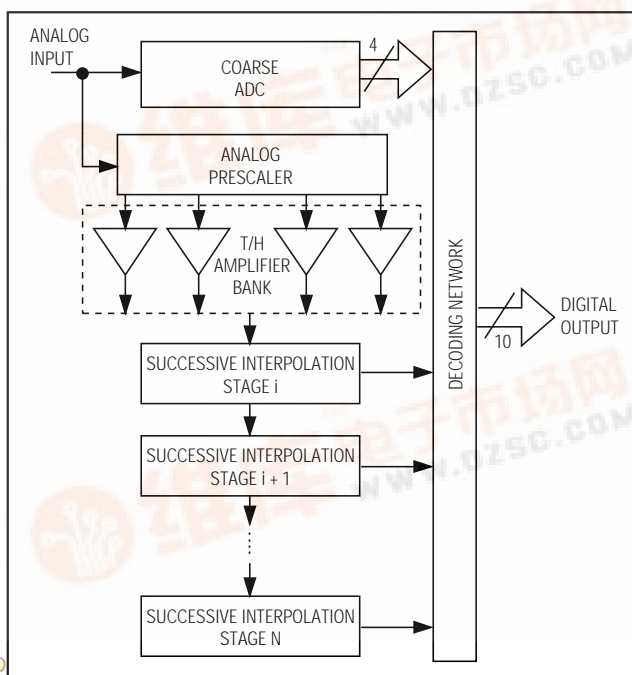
ANALOG INPUT

COARSE ADC

4

ANALOG PRESCALER

T/H AMPLIFIER BANK

DECODING NETWORK

DIGITAL OUTPUT

10

SUCCESSIVE INTERPOLATION STAGE i

SUCCESSIVE INTERPOLATION STAGE i + 1

SUCCESSIVE INTERPOLATION STAGE N

www.dzsc.com

www.dzsc.com